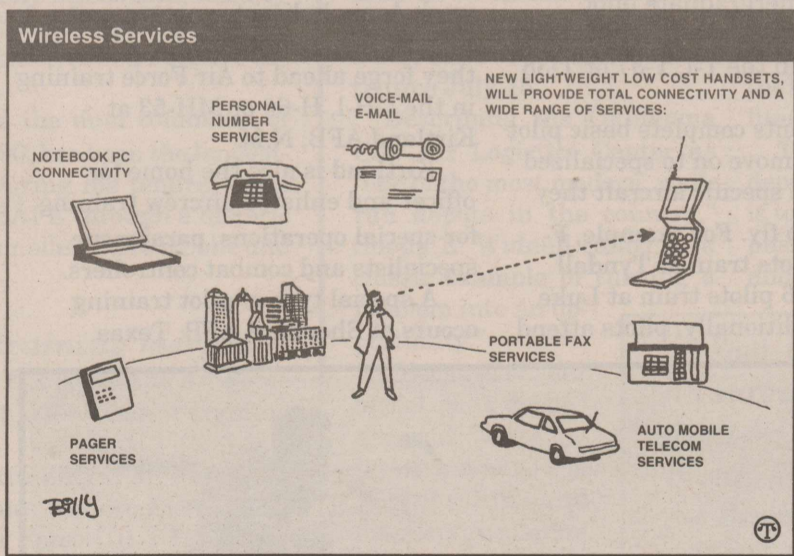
Wireless Services

NEW LIGHTWEIGHT LOW COST HANDSETS, WILL PROVIDE TOTAL CONNECTIVITY AND A WIDE RANGE OF SERVICES:

PERSONAL NUMBER SERVICES

VOICE-MAIL E-MAIL

NOTEBOOK PC CONNECTIVITY

PORTABLE FAX SERVICES

PAGER SERVICES

AUTO MOBILE TELECOM SERVICES

BILLY